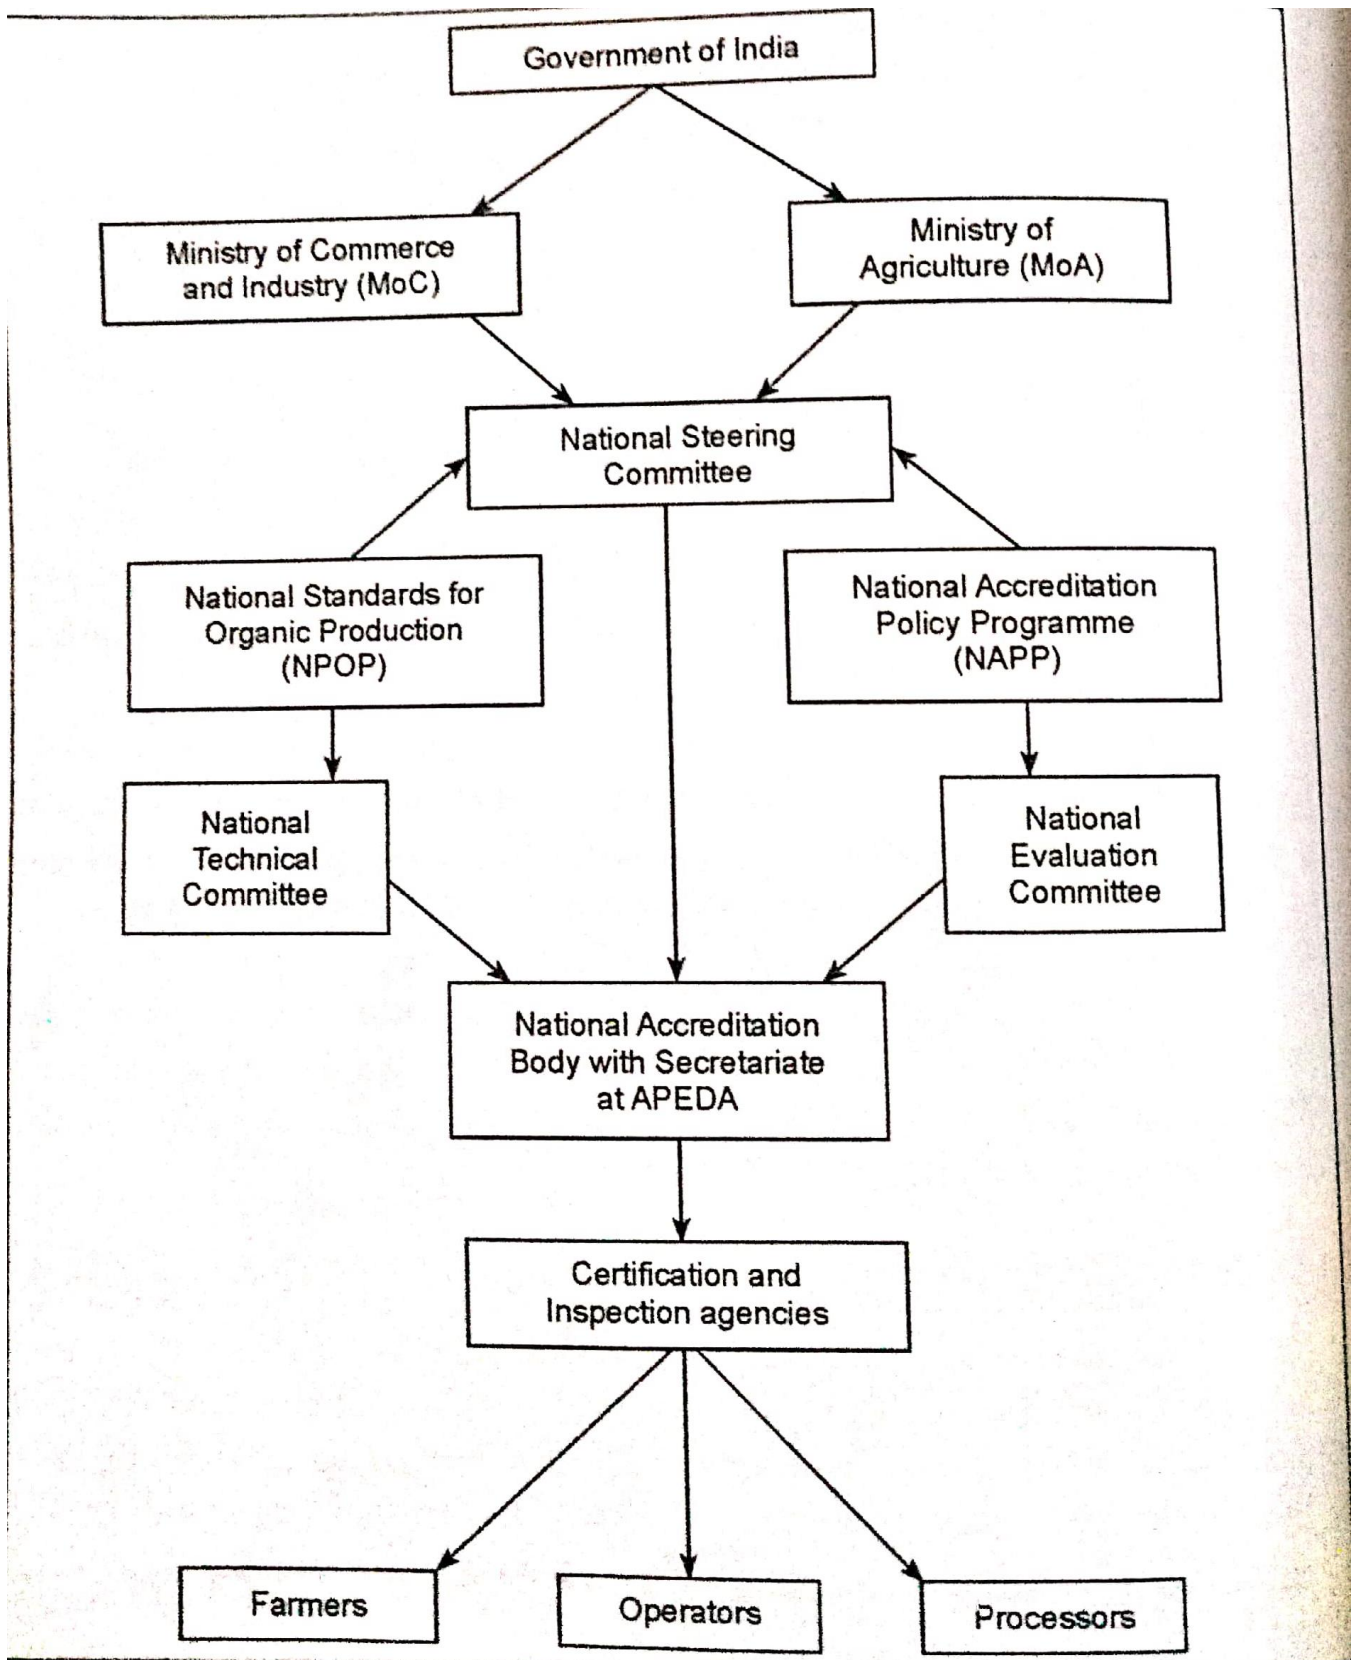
Government of India

Ministry of Commerce and Industry (MoC)

Ministry of Agriculture (MoA)

National Steering Committee

National Standards for Organic Production (NPOP)

National Accreditation Policy Programme (NAPP)

National Technical Committee

National Evaluation Committee

National Accreditation Body with Secretariate at APEDA

Certification and Inspection agencies

Farmers

Operators

Processors